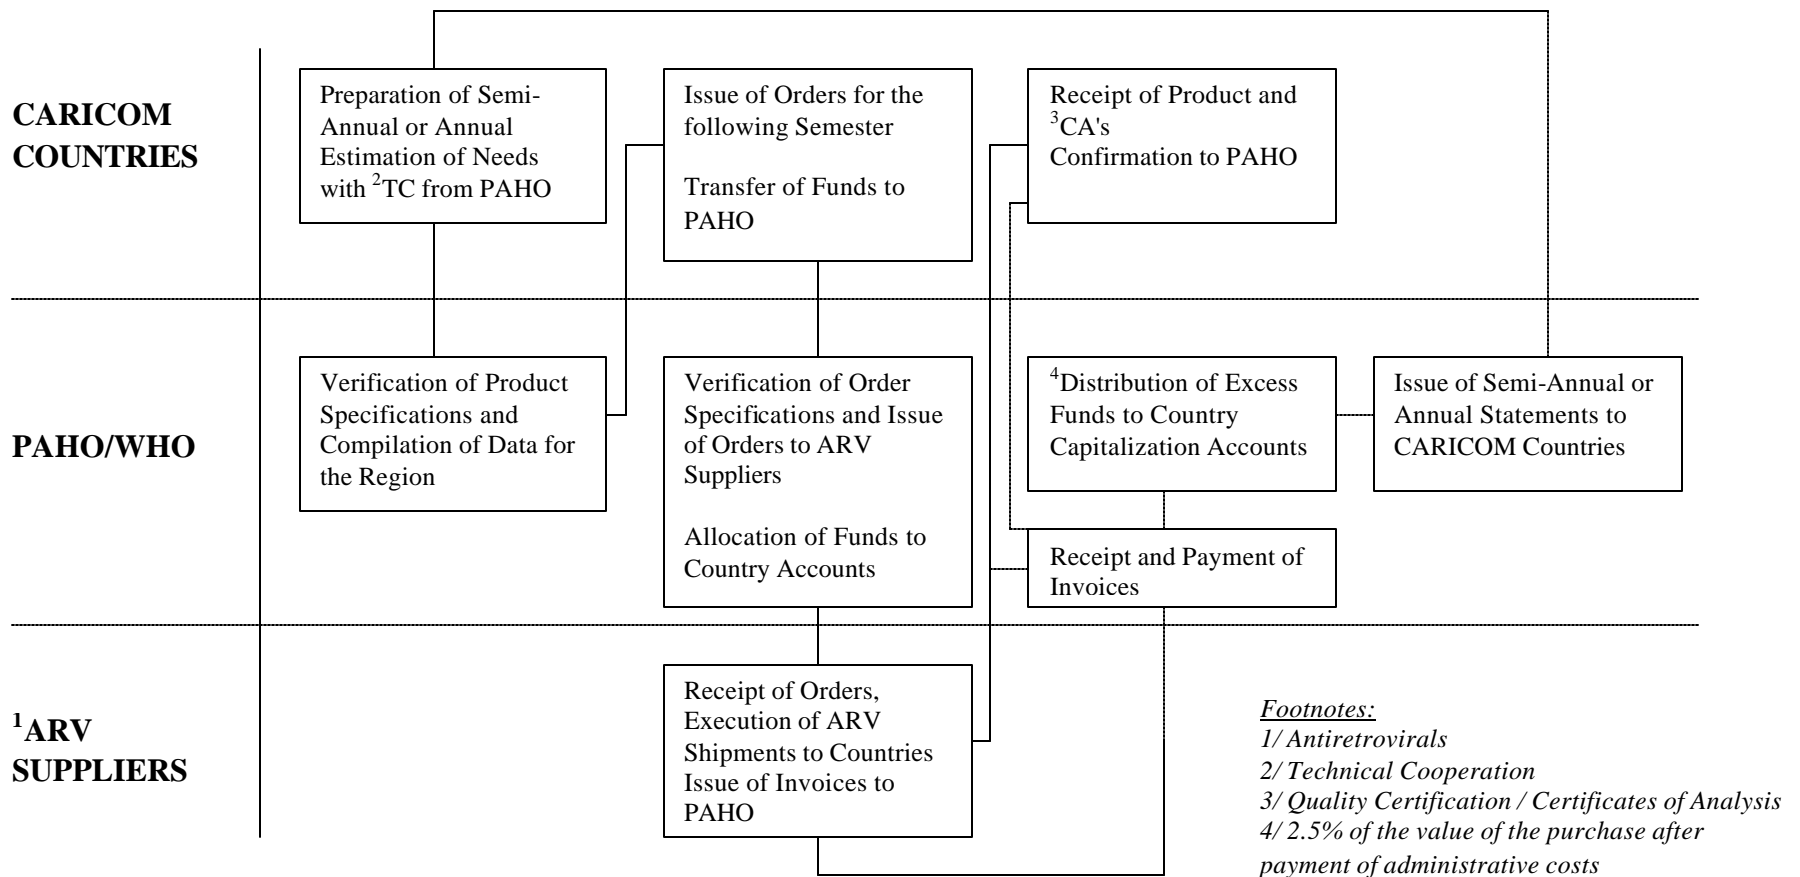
CARICOM COUNTRIES

Preparation of Semi-Annual or Annual Estimation of Needs with $^{2}$TC from PAHO

Issue of Orders for the following Semester

Transfer of Funds to PAHO

Receipt of Product and $^{3}$CA's Confirmation to PAHO

PAHO/WHO

Verification of Product Specifications and Compilation of Data for the Region

Verification of Order Specifications and Issue of Orders to ARV Suppliers

Allocation of Funds to Country Accounts

$^{4}$Distribution of Excess Funds to Country Capitalization Accounts

Issue of Semi-Annual or Annual Statements to CARICOM Countries

Receipt and Payment of Invoices

$^{1}$ARV SUPPLIERS

Receipt of Orders, Execution of ARV Shipments to Countries Issue of Invoices to PAHO

Footnotes:
1/ Antiretrovirals
2/ Technical Cooperation
3/ Quality Certification / Certificates of Analysis
4/ 2.5% of the value of the purchase after payment of administrative costs